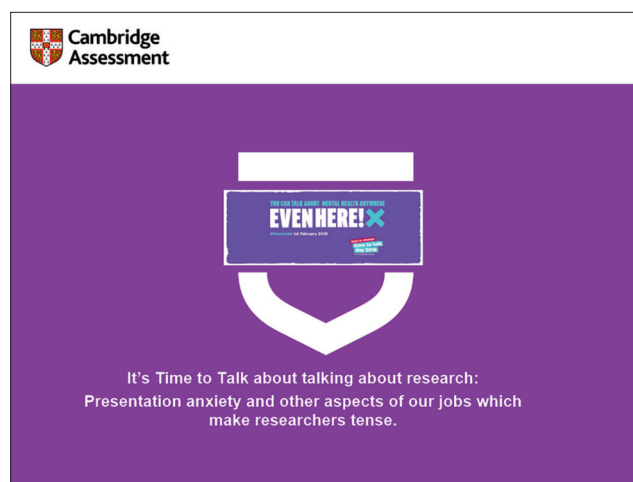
Cambridge Assessment

YOU CAN TALK ABOUT MENTAL HEALTH ANYWHERE
EVEN HERE!
#timetotalk 1st February 2018
time to talk day 2018

It's Time to Talk about talking about research:
Presentation anxiety and other aspects of our jobs which make researchers tense.